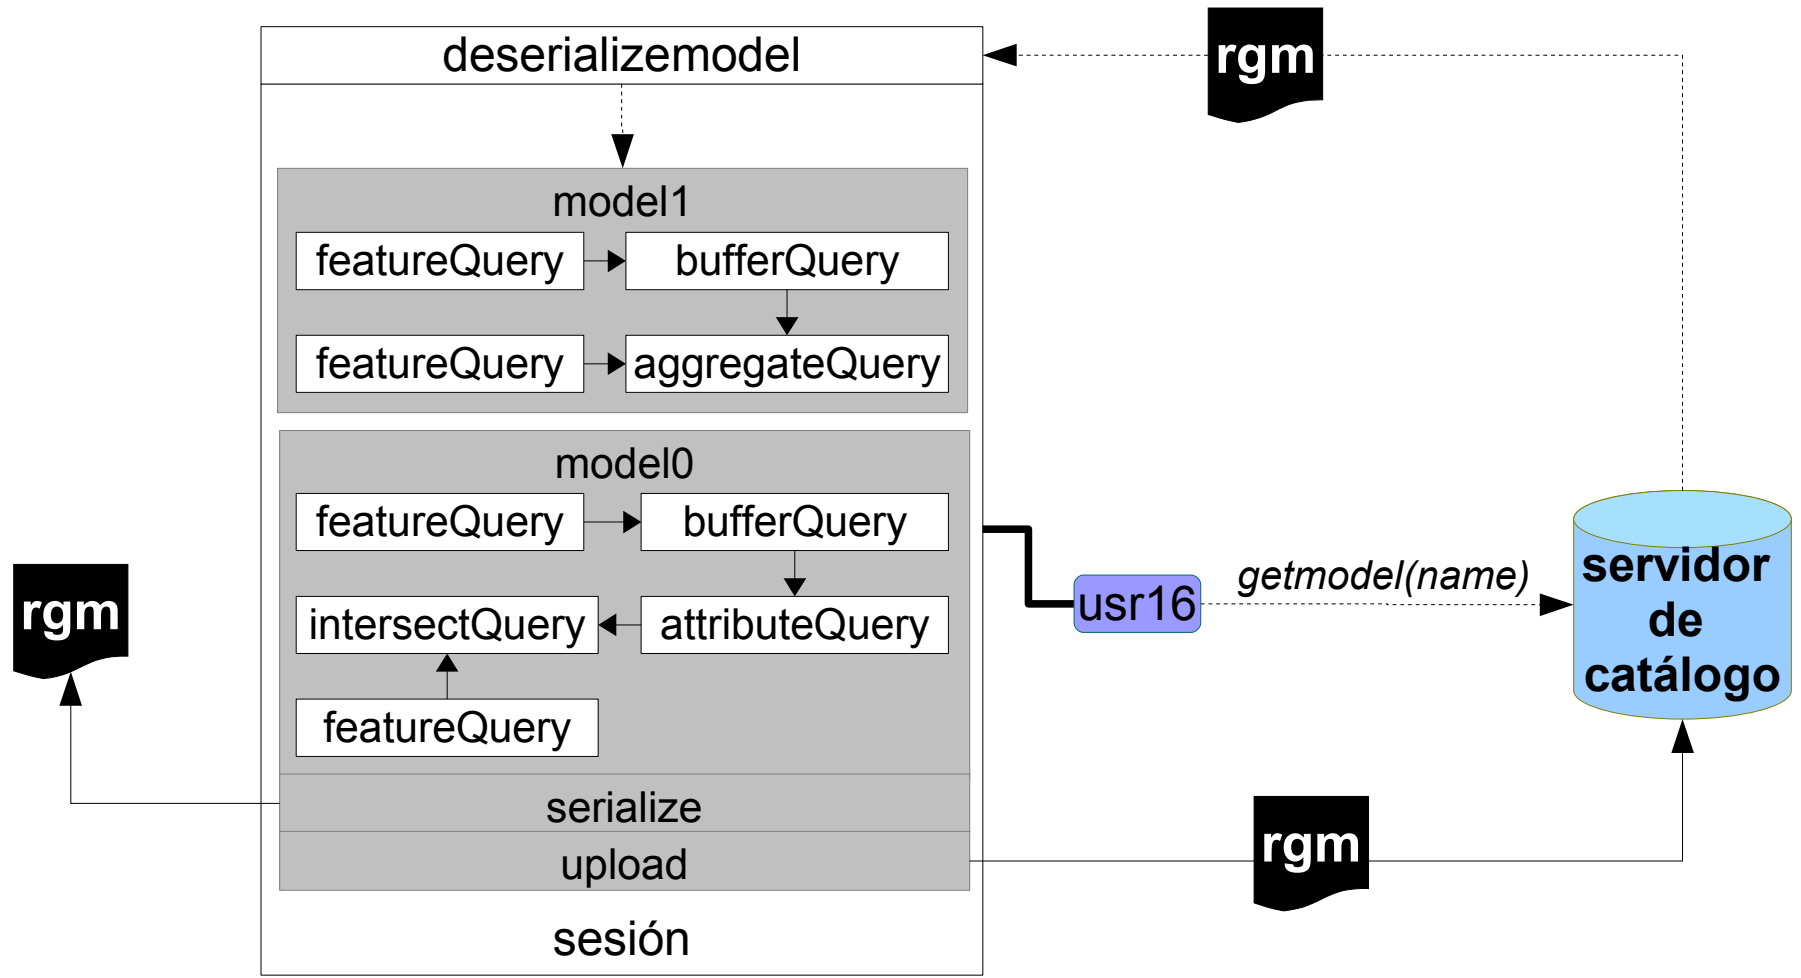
deserializemodel

rgm

model1

featureQuery

bufferQuery

featureQuery

aggregateQuery

model0

featureQuery

bufferQuery

intersectQuery

attributeQuery

featureQuery

serialize

upload

sesión

rgm

usr16

getmodel(name)

servidor de catálogo

rgm